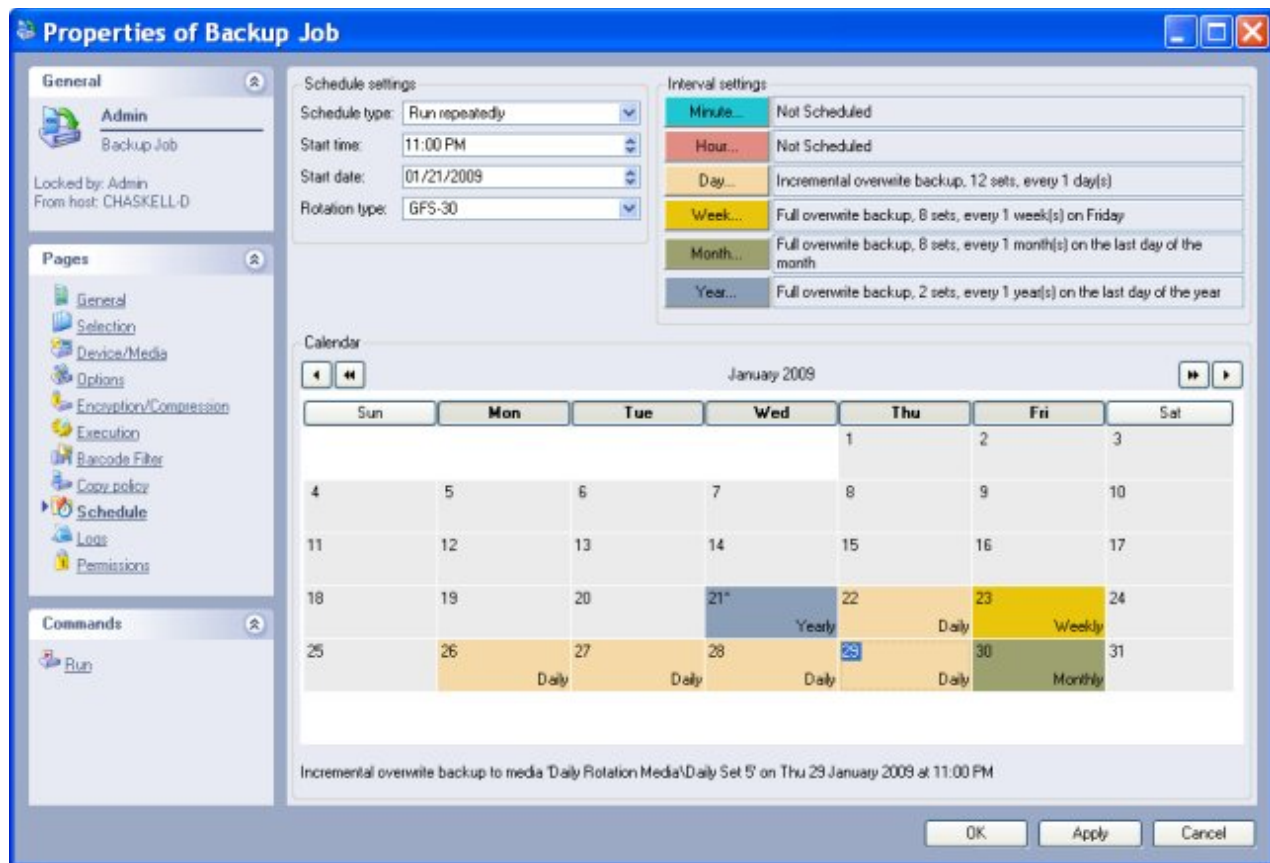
Properties of Backup Job

General

Admin

Backup Job

Locked by: Admin
From host: CHASKELL-D

Pages

General
Selection
Device/Media
Options
Encryption/Compression
Execution
Barcode Filter
Copy policy
Schedule
Logs
Permissions

Commands

Run

Schedule settings

Schedule type: Run repeatedly

Start time: 11:00 PM

Start date: 01/21/2009

Rotation type: GFS-30

Interval settings

| | |
|---|---|
| Minute... | Not Scheduled |
| Hour... | Not Scheduled |
| Day... | Incremental overwrite backup, 12 sets, every 1 day(s) |
| Week... | Full overwrite backup, 8 sets, every 1 week(s) on Friday |
| Month... | Full overwrite backup, 8 sets, every 1 month(s) on the last day of the month |
| Year... | Full overwrite backup, 2 sets, every 1 year(s) on the last day of the year |

Calendar

January 2009

| Sun | Mon | Tue | Wed | Thu | Fri | Sat |
|---|---|---|---|---|---|---|
| | | | | 1 | 2 | 3 |
| 4 | 5 | 6 | 7 | 8 | 9 | 10 |
| 11 | 12 | 13 | 14 | 15 | 16 | 17 |
| 18 | 19 | 20 | 21* Yearly | 22 Daily | 23 Weekly | 24 |
| 25 | 26 Daily | 27 Daily | 28 Daily | 29 Daily | 30 Monthly | 31 |

Incremental overwrite backup to media 'Daily Rotation Media\Daily Set 5' on Thu 29 January 2009 at 11:00 PM

OK Apply Cancel